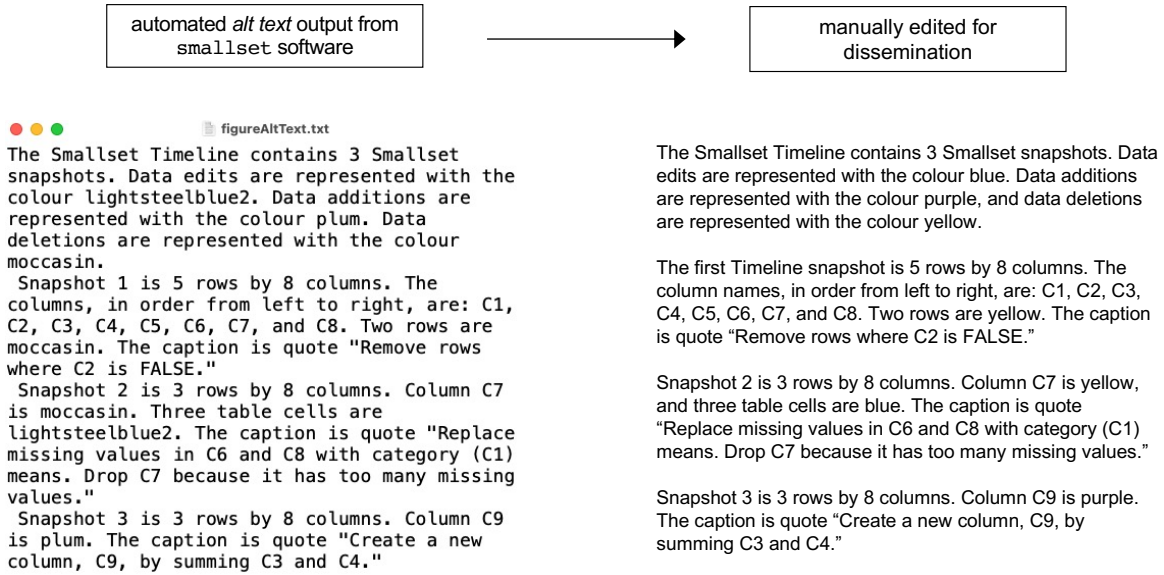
automated *alt text* output from smallset software

manually edited for dissemination

figureAltText.txt

The Smallset Timeline contains 3 Smallset snapshots. Data edits are represented with the colour lightsteelblue2. Data additions are represented with the colour plum. Data deletions are represented with the colour moccasin.
 Snapshot 1 is 5 rows by 8 columns. The columns, in order from left to right, are: C1, C2, C3, C4, C5, C6, C7, and C8. Two rows are moccasin. The caption is quote "Remove rows where C2 is FALSE."
 Snapshot 2 is 3 rows by 8 columns. Column C7 is moccasin. Three table cells are lightsteelblue2. The caption is quote "Replace missing values in C6 and C8 with category (C1) means. Drop C7 because it has too many missing values."
 Snapshot 3 is 3 rows by 8 columns. Column C9 is plum. The caption is quote "Create a new column, C9, by summing C3 and C4."

The Smallset Timeline contains 3 Smallset snapshots. Data edits are represented with the colour blue. Data additions are represented with the colour purple, and data deletions are represented with the colour yellow.

The first Timeline snapshot is 5 rows by 8 columns. The column names, in order from left to right, are: C1, C2, C3, C4, C5, C6, C7, and C8. Two rows are yellow. The caption is quote “Remove rows where C2 is FALSE.”

Snapshot 2 is 3 rows by 8 columns. Column C7 is yellow, and three table cells are blue. The caption is quote “Replace missing values in C6 and C8 with category (C1) means. Drop C7 because it has too many missing values.”

Snapshot 3 is 3 rows by 8 columns. Column C9 is purple. The caption is quote “Create a new column, C9, by summing C3 and C4.”